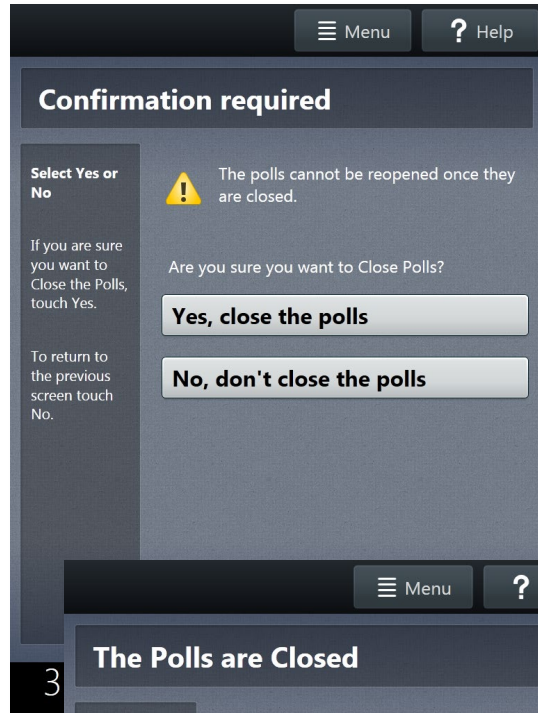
Menu

? Help

Confirmation required

Select Yes or No

If you are sure you want to Close the Polls, touch Yes.

To return to the previous screen touch No.

The polls cannot be reopened once they are closed.

Are you sure you want to Close Polls?

Yes, close the polls

No, don't close the polls

Menu

?

3

The Polls are Closed